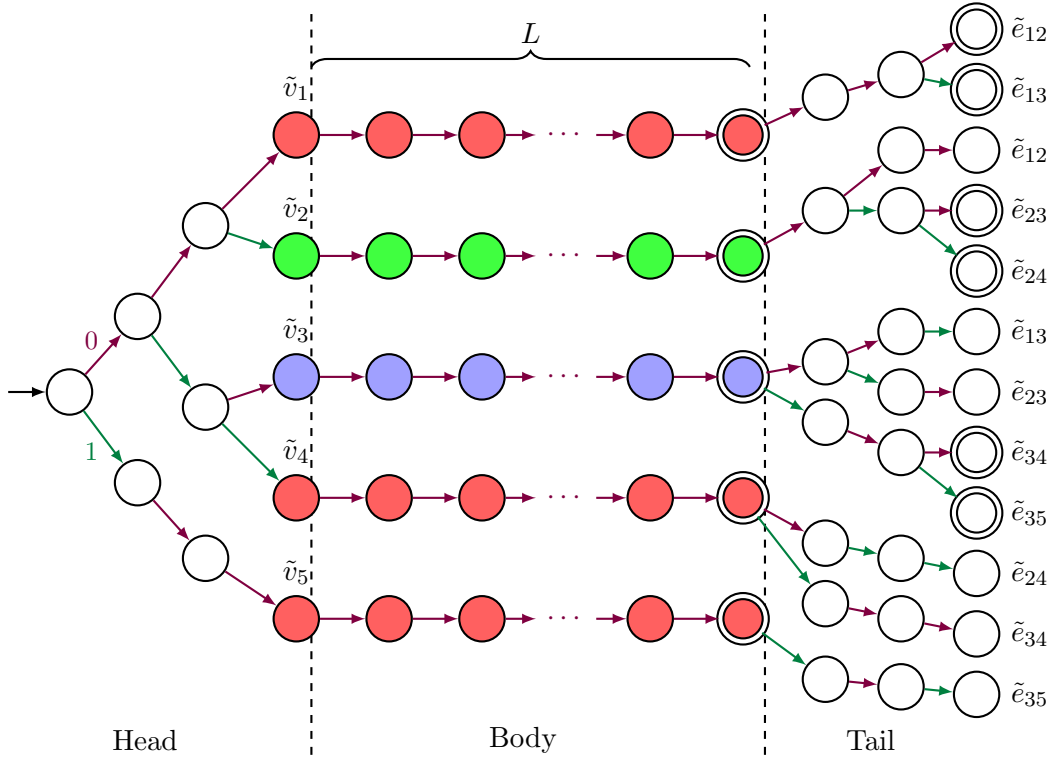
$L$

$\tilde{v}_1$
$\tilde{v}_2$
$\tilde{v}_3$
$\tilde{v}_4$
$\tilde{v}_5$

0
1

$\tilde{e}_{12}$
$\tilde{e}_{13}$
$\tilde{e}_{12}$
$\tilde{e}_{23}$
$\tilde{e}_{24}$
$\tilde{e}_{13}$
$\tilde{e}_{23}$
$\tilde{e}_{34}$
$\tilde{e}_{35}$
$\tilde{e}_{24}$
$\tilde{e}_{34}$
$\tilde{e}_{35}$

Head
Body
Tail